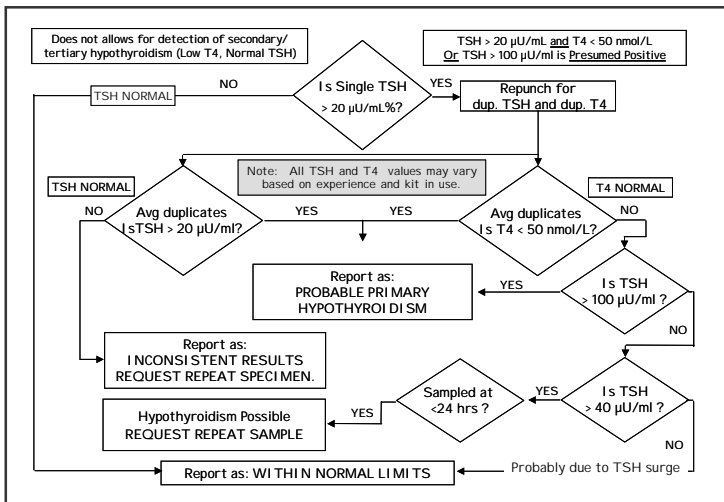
Does not allows for detection of secondary/ tertiary hypothyroidism (Low T4, Normal TSH)

TSH > 20 µU/mL and T4 < 50 nmol/L Or TSH > 100 µU/ml is Presumed Positive

TSH NORMAL

NO

Is Single TSH > 20 µU/mL%?

YES

Repunch for dup. TSH and dup. T4

Note: All TSH and T4 values may vary based on experience and kit in use.

TSH NORMAL

T4 NORMAL

NO

Avg duplicates Is TSH > 20 µU/ml?

YES

YES

Avg duplicates Is T4 < 50 nmol/L?

NO

Report as: PROBABLE PRIMARY HYPOTHYROIDISM

YES

Is TSH > 100 µU/ml ?

NO

Report as: INCONSISTENT RESULTS REQUEST REPEAT SPECIMEN.

Sampled at <24 hrs ?

YES

Is TSH > 40 µU/ml ?

Hypothyroidism Possible REQUEST REPEAT SAMPLE

YES

NO

Report as: WITHIN NORMAL LIMITS

Probably due to TSH surge